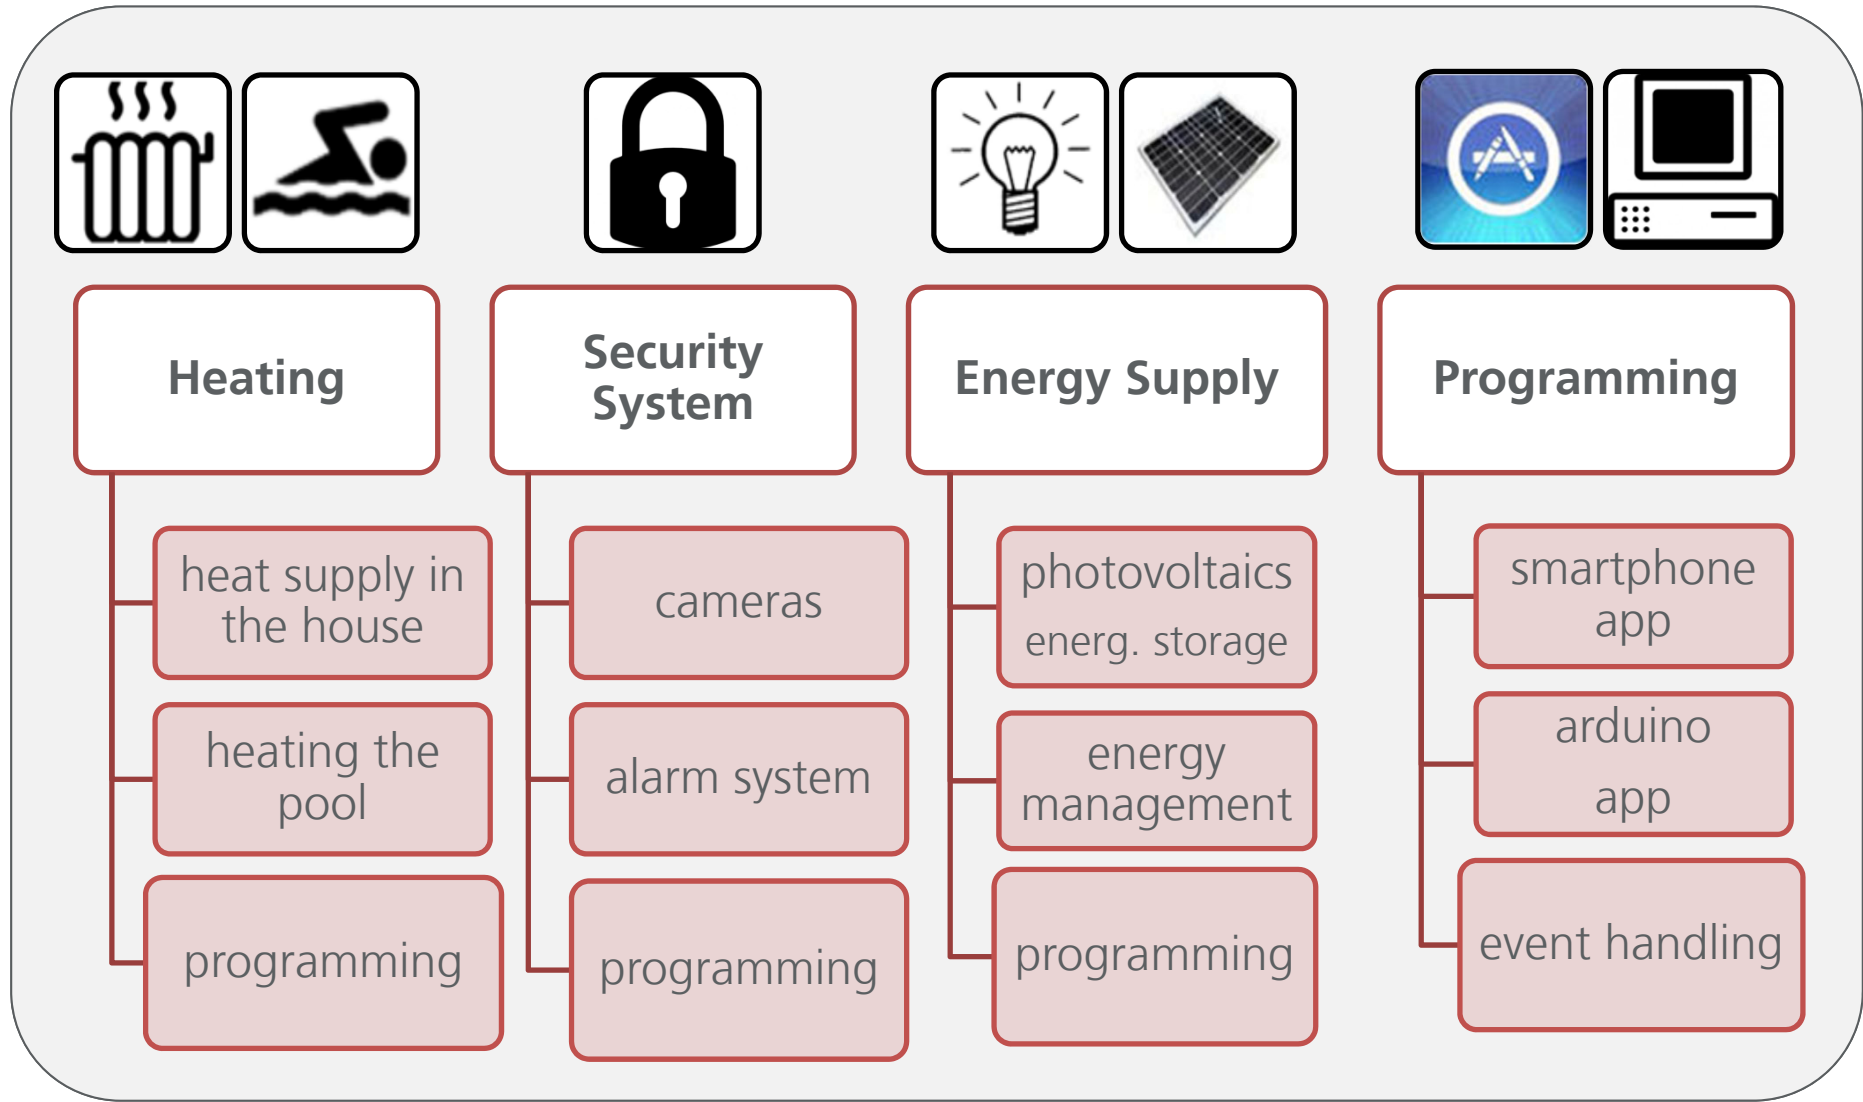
Heating

heat supply in the house

heating the pool

programming

Security System

cameras

alarm system

programming

Energy Supply

photovoltaics
energ. storage

energy management

programming

Programming

smartphone app

arduino
app

event handling